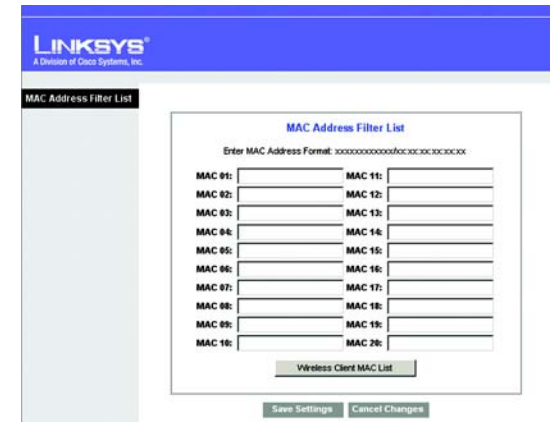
LINKSYS®
A Division of Cisco Systems, Inc.

MAC Address Filter List

MAC Address Filter List

Enter MAC Address Format: xxxxxxxxxxxx(xx:xx:xx:xx:xx:xx)

MAC 01:
MAC 11:
MAC 02:
MAC 12:
MAC 03:
MAC 13:
MAC 04:
MAC 14:
MAC 05:
MAC 15:
MAC 06:
MAC 16:
MAC 07:
MAC 17:
MAC 08:
MAC 18:
MAC 09:
MAC 19:
MAC 10:
MAC 20:

Wireless Client MAC List

Save Settings Cancel Changes